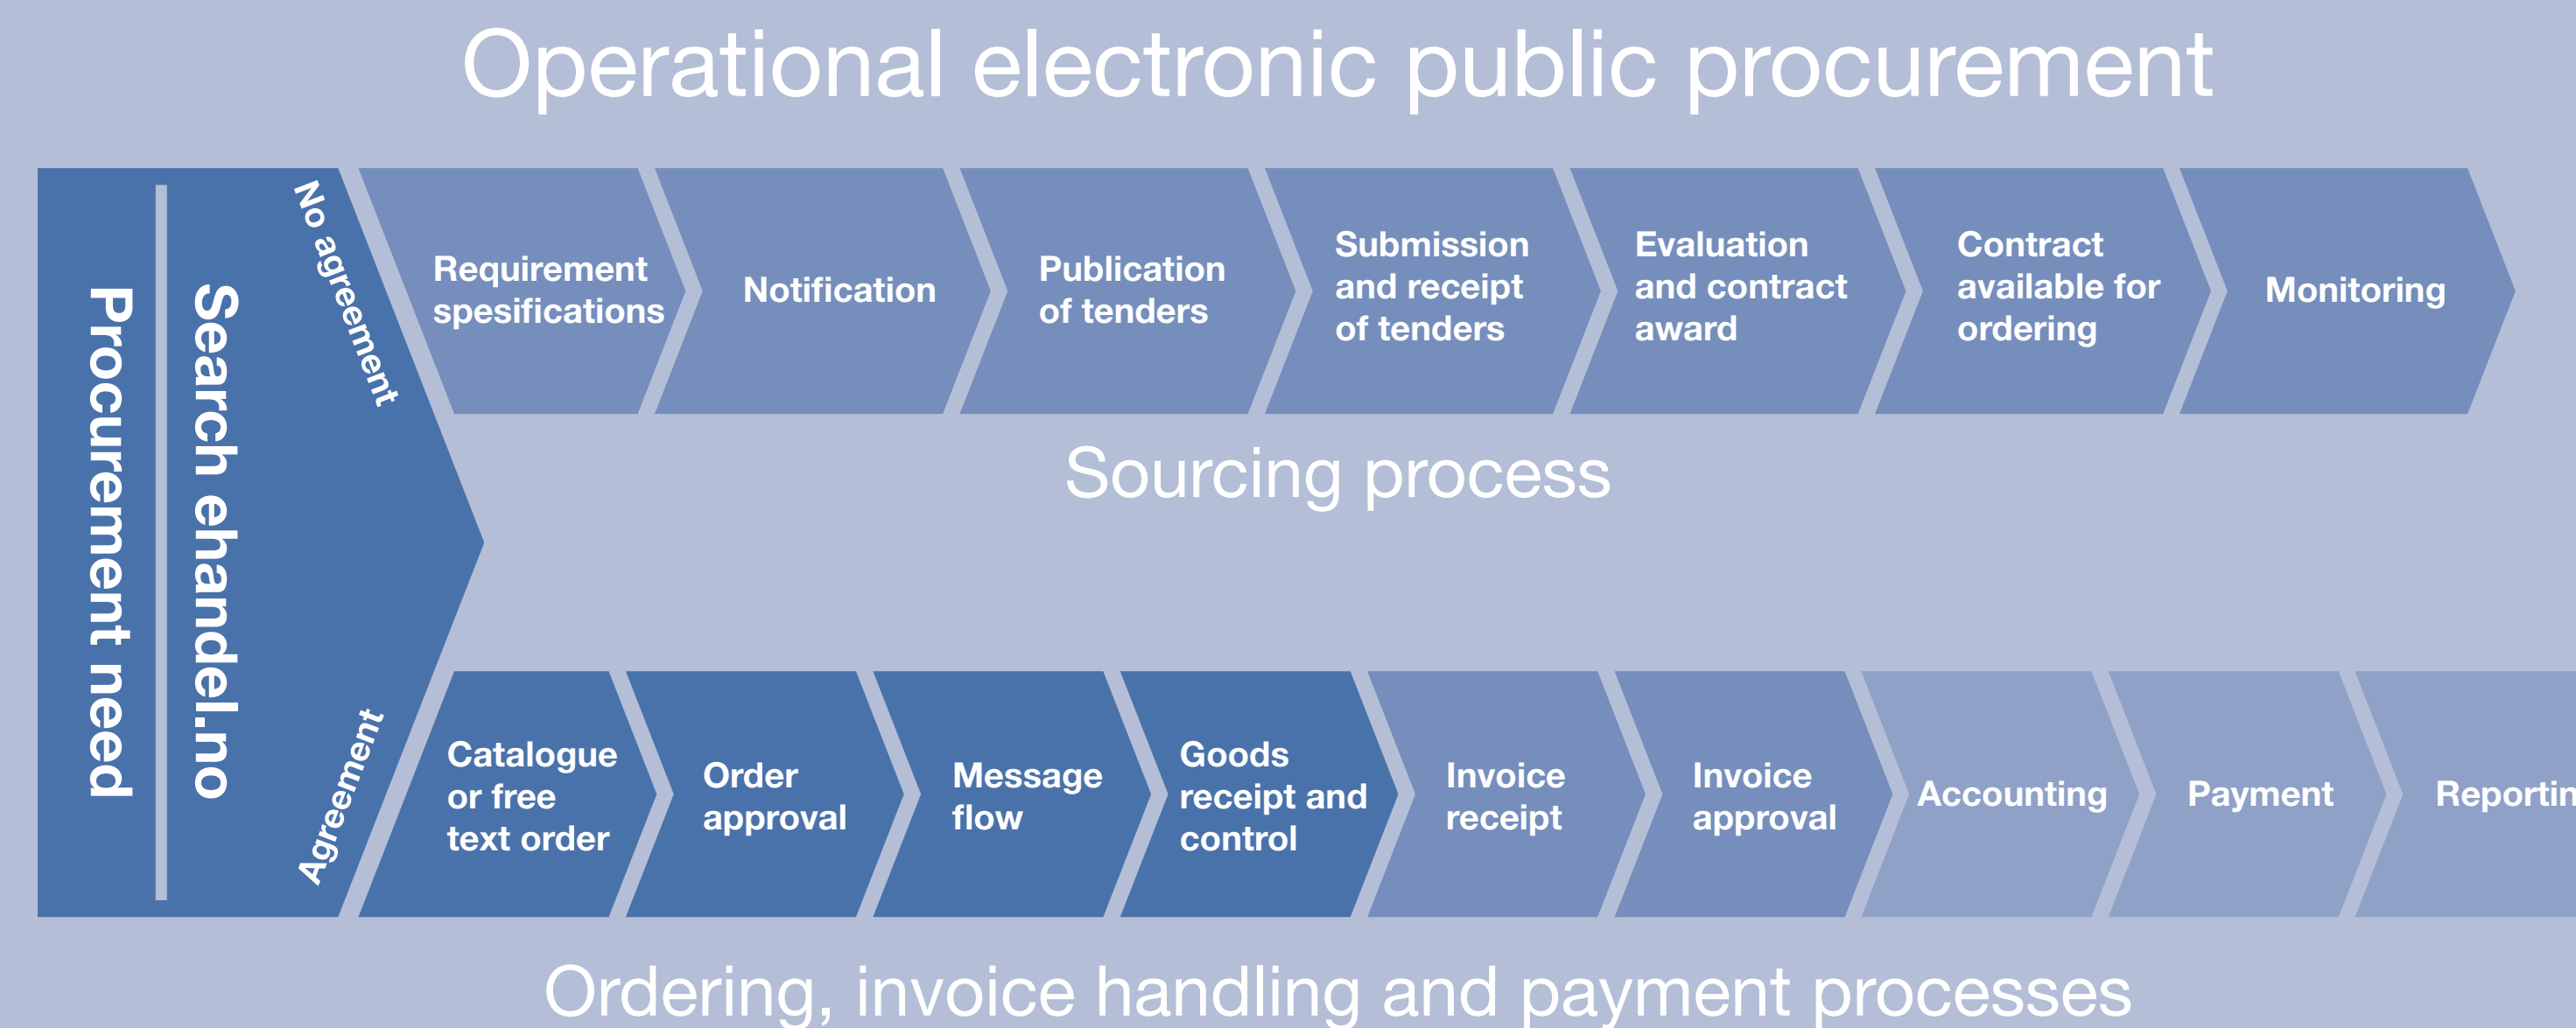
Operational electronic public procurement

Procurement need

Search ehandel.no

No agreement

Requirement spesifications

Notification

Publication of tenders

Submission and receipt of tenders

Evaluation and contract award

Contract available for ordering

Monitoring

Sourcing process

Agreement

Catalogue or free text order

Order approval

Message flow

Goods receipt and control

Invoice receipt

Invoice approval

Accounting

Payment

Reportin

Ordering, invoice handling and payment processes